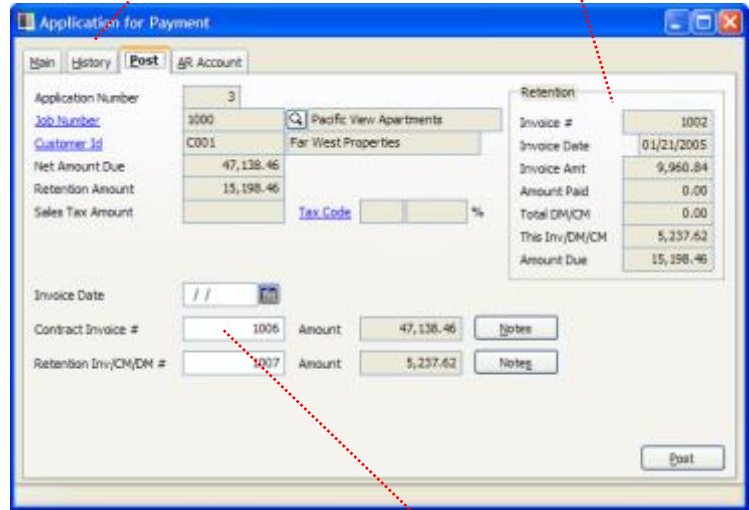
Application for Payment

Main History Post AR Account

Application Number 3
Job Number 1000 Pacific View Apartments
Customer Id C001 Far West Properties
Net Amount Due 47,138.46
Retention Amount 15,198.46
Sales Tax Amount
Tax Code %

Retention
Invoice # 1002
Invoice Date 01/21/2005
Invoice Amt 9,960.84
Amount Paid 0.00
Total DM/CM 0.00
This Inv/DM/CM 5,237.62
Amount Due 15,198.46

Invoice Date / /
Contract Invoice # 1006 Amount 47,138.46 Notes
Retention Inv/CM/DM # 1007 Amount 5,237.62 Notes

Post